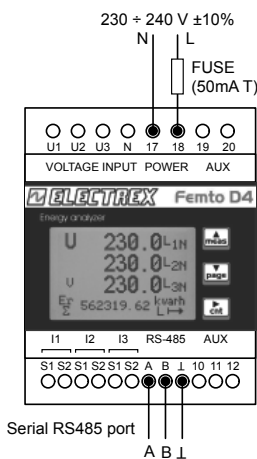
230 ÷ 240 V ±10%
N L
FUSE
(50mA T)

U1 U2 U3 N 17 18 19 20
VOLTAGE INPUT POWER AUX

ELECTREX Femto D4
Energy analyzer
U 230.0 L-1N
230.0 L-2N
U 230.0 L-3N
Ea Σ 562319.62 kvarh L
meas
page
cnt

I1 I2 I3 RS-485 AUX
S1 S2 S1 S2 S1 S2 A B ⊥ 10 11 12

Serial RS485 port
A B ⊥